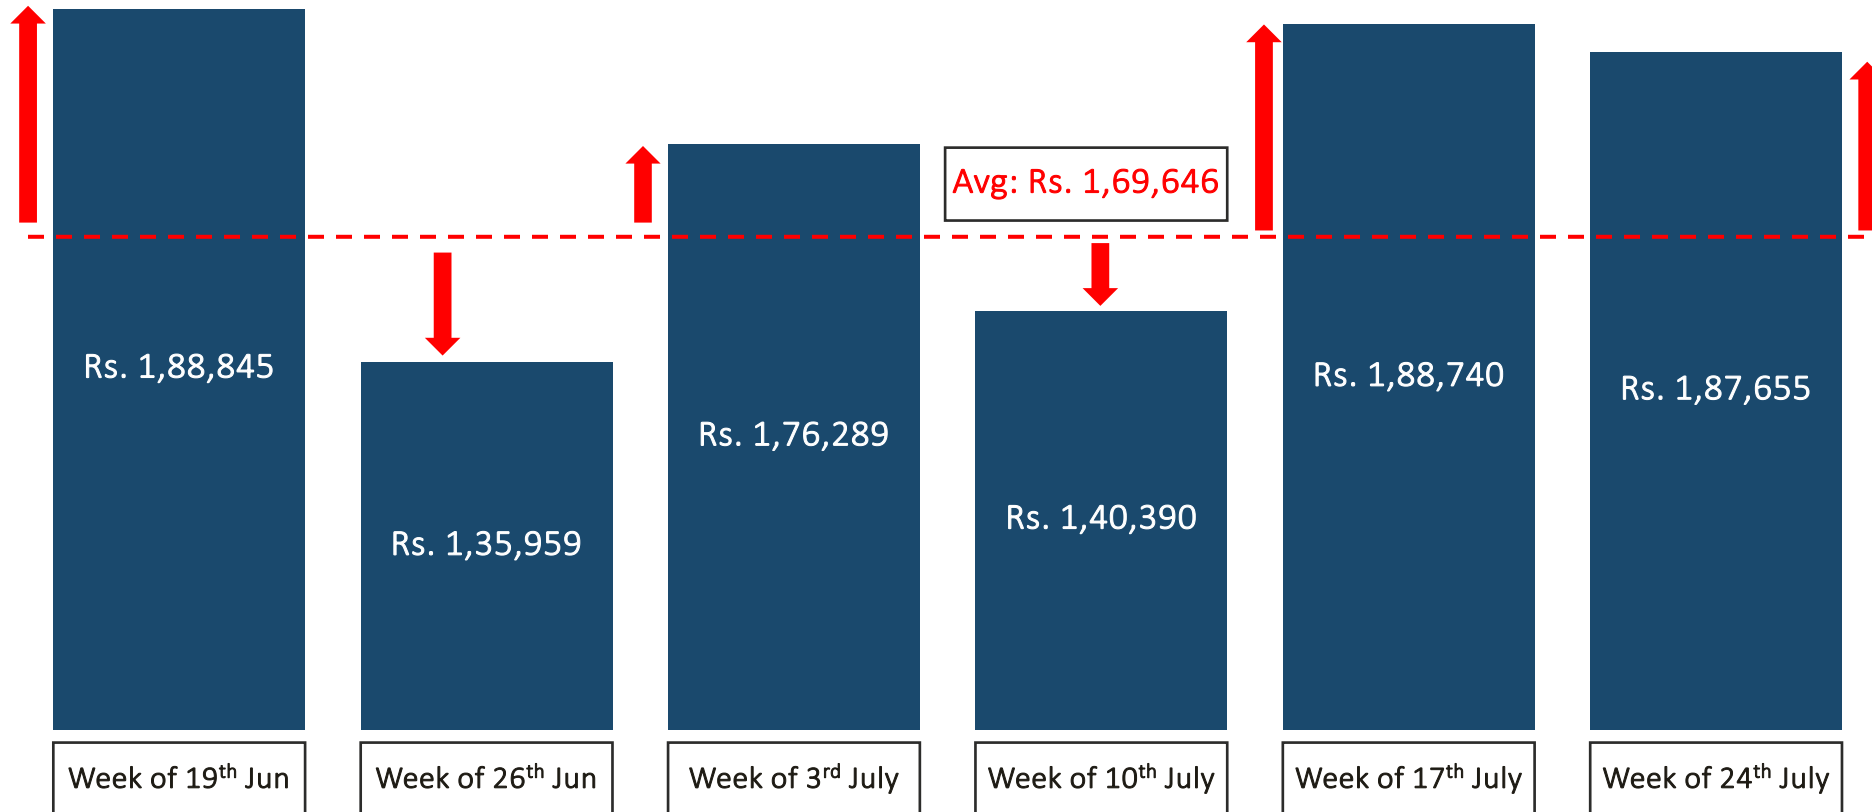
Avg: Rs. 1,69,646

Rs. 1,88,845

Rs. 1,35,959

Rs. 1,76,289

Rs. 1,40,390

Rs. 1,88,740

Rs. 1,87,655

Week of 19$^{th}$ Jun

Week of 26$^{th}$ Jun

Week of 3$^{rd}$ July

Week of 10$^{th}$ July

Week of 17$^{th}$ July

Week of 24$^{th}$ July